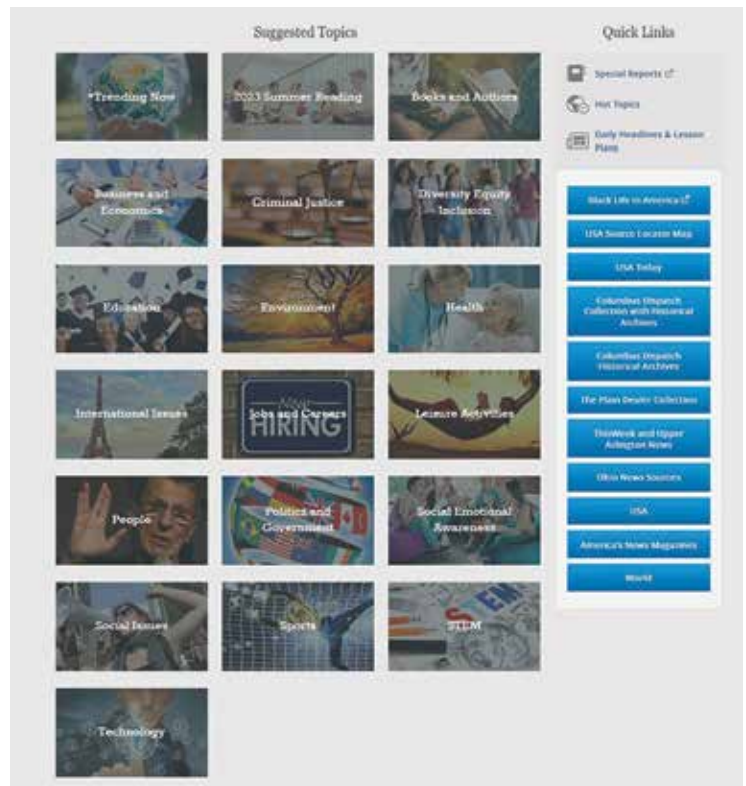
Suggested Topics

*Trending Now

2023 Summer Reading

Books and Authors

Business and Economics

Criminal Justice

Diversity Equity Inclusion

Education

Environment

Health

International Issues

Now HIRING

Jobs and Careers

Leisure Activities

People

Politics and Government

Social Emotional Awareness

Social Issues

Sports

STEM

Technology

Quick Links

Special Reports

Hot Topics

Daily Headlines & Lesson Plans

Black Life in America

USA Source Locator Map

USA Today

Columbus Dispatch Collection with Historical Archives

Columbus Dispatch Historical Archives

The Plain Dealer Collection

ThisWeek and Upper Arlington News

Ohio News Sources

USA

America's News Magazines

World